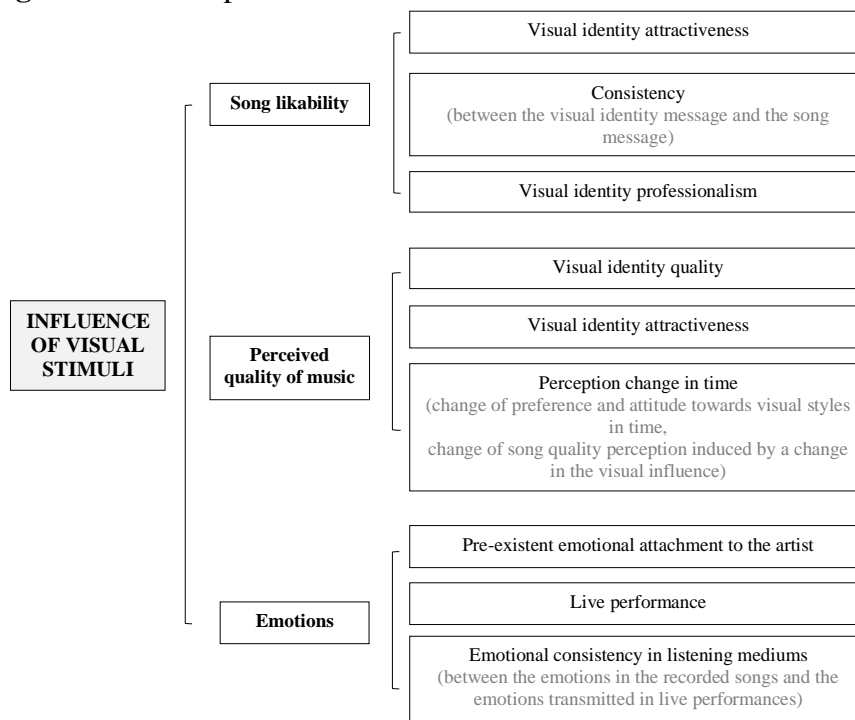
INFLUENCE OF VISUAL STIMULI

Song likability

Visual identity attractiveness

Consistency
(between the visual identity message and the song message)

Visual identity professionalism

Perceived quality of music

Visual identity quality

Visual identity attractiveness

Perception change in time
(change of preference and attitude towards visual styles in time,
change of song quality perception induced by a change in the visual influence)

Emotions

Pre-existent emotional attachment to the artist

Live performance

Emotional consistency in listening mediums
(between the emotions in the recorded songs and the emotions transmitted in live performances)